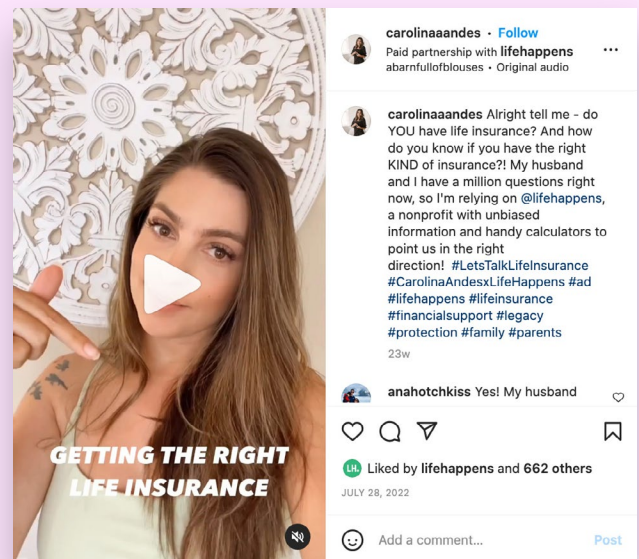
GETTING THE RIGHT LIFE INSURANCE

carolinaaandes • Follow
Paid partnership with lifehappens
abarnfullofblouses • Original audio

carolinaaandes Alright tell me - do YOU have life insurance? And how do you know if you have the right KIND of insurance?! My husband and I have a million questions right now, so I'm relying on @lifehappens, a nonprofit with unbiased information and handy calculators to point us in the right direction! #LetsTalkLifeInsurance #CarolinaAndesxLifeHappens #ad #lifehappens #lifeinsurance #financialsupport #legacy #protection #family #parents

23w

anahotchkiss Yes! My husband

LH
Liked by lifehappens and 662 others
JULY 28, 2022

Add a comment...
Post